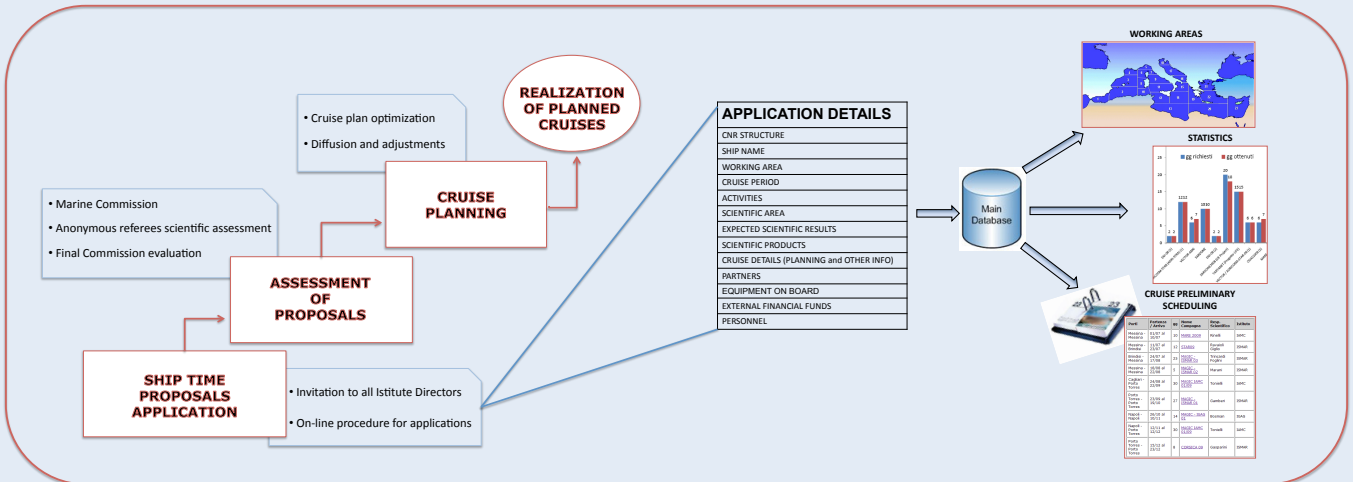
REALIZATION OF PLANNED CRUISES

• Cruise plan optimization
• Diffusion and adjustments

CRUISE PLANNING

• Marine Commission
• Anonymous referees scientific assessment
• Final Commission evaluation

ASSESSMENT OF PROPOSALS

SHIP TIME PROPOSALS APPLICATION

• Invitation to all Istitute Directors
• On-line procedure for applications

| APPLICATION DETAILS |
|---|
| CNR STRUCTURE |
| SHIP NAME |
| WORKING AREA |
| CRUISE PERIOD |
| ACTIVITIES |
| SCIENTIFIC AREA |
| EXPECTED SCIENTIFIC RESULTS |
| SCIENTIFIC PRODUCTS |
| CRUISE DETAILS (PLANNING and OTHER INFO) |
| PARTNERS |
| EQUIPMENT ON BOARD |
| EXTERNAL FINANCIAL FUNDS |
| PERSONNEL |

Main Database

WORKING AREAS

STATISTICS

gg richiesti gg ottenuti

CRUISE PRELIMINARY SCHEDULING